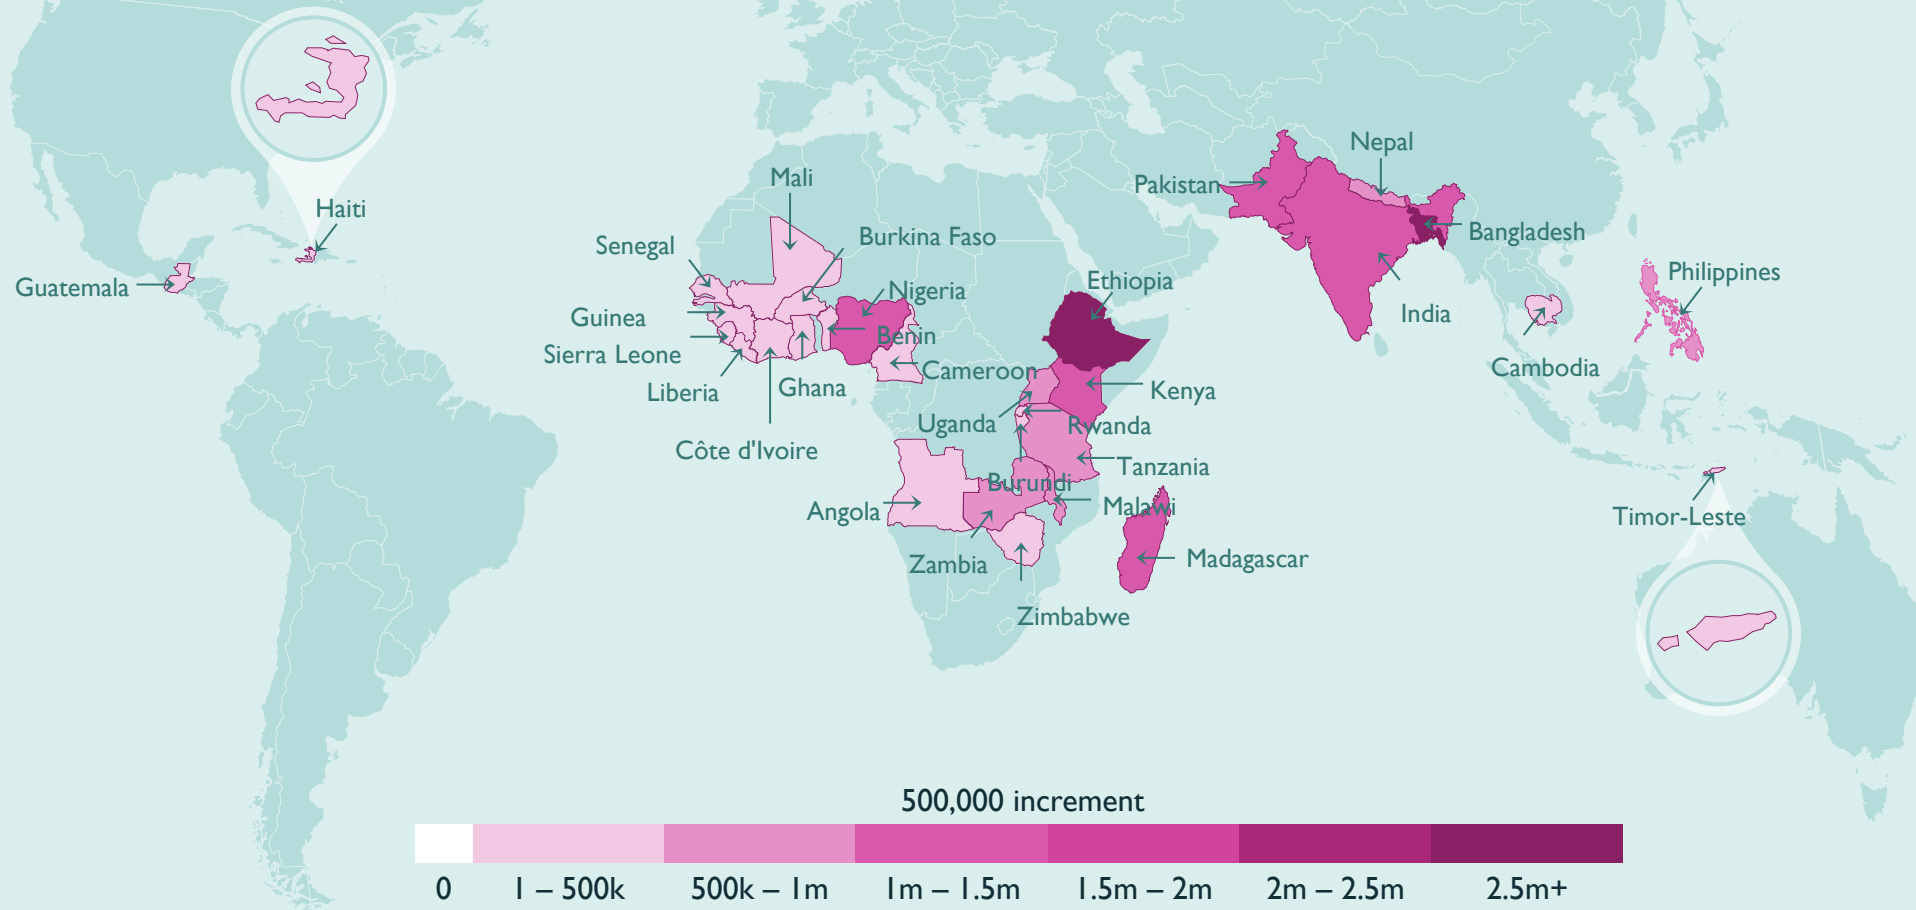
Haiti
Guatemala
Mali
Senegal
Burkina Faso
Nigeria
Guinea
Benin
Sierra Leone
Cameroon
Liberia
Ghana
Côte d'Ivoire
Ethiopia
Kenya
Uganda
Rwanda
Tanzania
Burundi
Angola
Malawi
Zambia
Madagascar
Zimbabwe
Pakistan
Nepal
Bangladesh
India
Philippines
Cambodia
Timor-Leste

500,000 increment

| 0 | 1 – 500k | 500k – 1m | 1m – 1.5m | 1.5m – 2m | 2m – 2.5m | 2.5m+ |
|---|---|---|---|---|---|---|